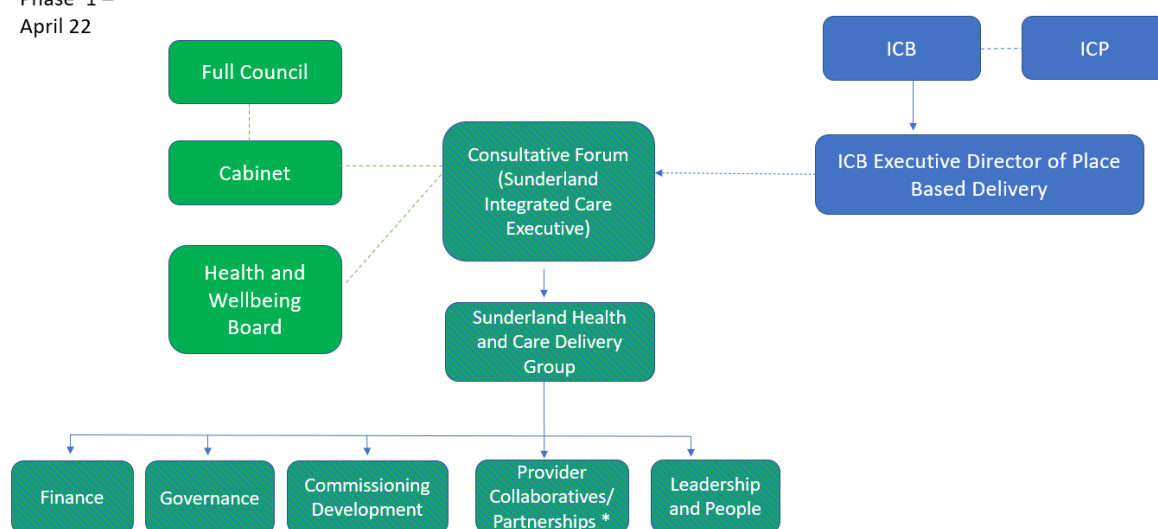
Phase 1 –
April 22

Full Council

Cabinet

Health and Wellbeing Board

Consultative Forum (Sunderland Integrated Care Executive)

ICB

ICP

ICB Executive Director of Place Based Delivery

Sunderland Health and Care Delivery Group

Finance

Governance

Commissioning Development

Provider Collaboratives/ Partnerships *

Leadership and People